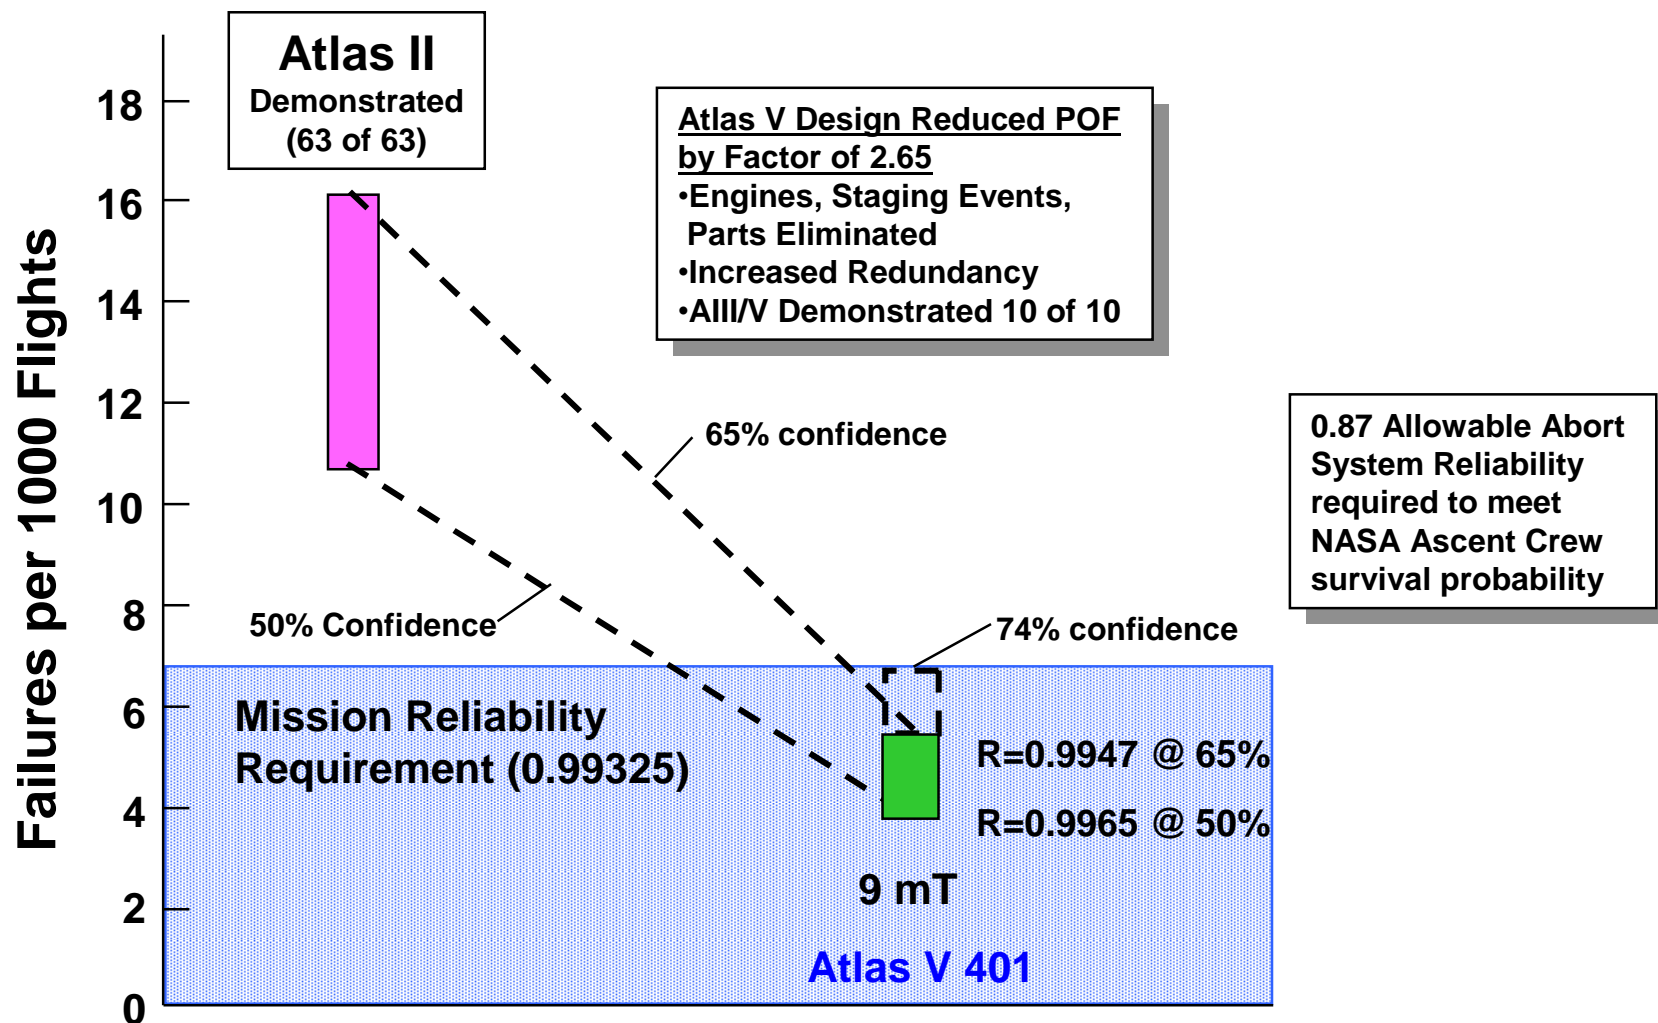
Atlas II
Demonstrated
(63 of 63)

Atlas V Design Reduced POF by Factor of 2.65
•Engines, Staging Events, Parts Eliminated
•Increased Redundancy
•AIII/V Demonstrated 10 of 10

0.87 Allowable Abort System Reliability required to meet NASA Ascent Crew survival probability

Failures per 1000 Flights

18
16
14
12
10
8
6
4
2
0

65% confidence

50% Confidence

74% confidence

Mission Reliability Requirement (0.99325)

R=0.9947 @ 65%

R=0.9965 @ 50%

9 mT

Atlas V 401